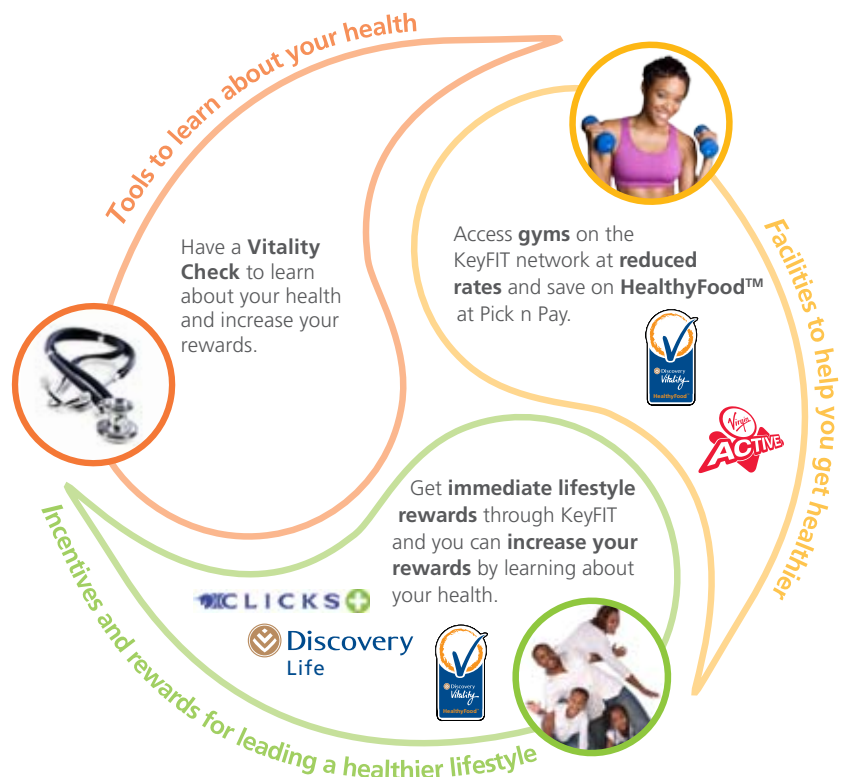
Tools to learn about your health

Have a **Vitality Check** to learn about your health and increase your rewards.

Access **gyms** on the KeyFIT network at **reduced rates** and save on **HealthyFood™** at Pick n Pay.

Discovery Vitality HealthyFood

Facilities to help you get healthier

Virgin ACTIVE

Get **immediate lifestyle rewards** through KeyFIT and you can **increase your rewards** by learning about your health.

CLICKS

Discovery Life

Discovery Vitality HealthyFood

Incentives and rewards for leading a healthier lifestyle